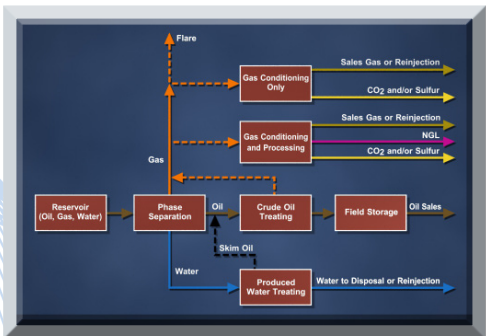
Flare

Gas Conditioning Only

Sales Gas or Reinjection

$CO_2$ and/or Sulfur

Sales Gas or Reinjection

Gas Conditioning and Processing

NGL

$CO_2$ and/or Sulfur

Gas

Reservoir (Oil, Gas, Water)

Phase Separation

Oil

Crude Oil Treating

Field Storage

Oil Sales

Skim Oil

Water

Produced Water Treating

Water to Disposal or Reinjection